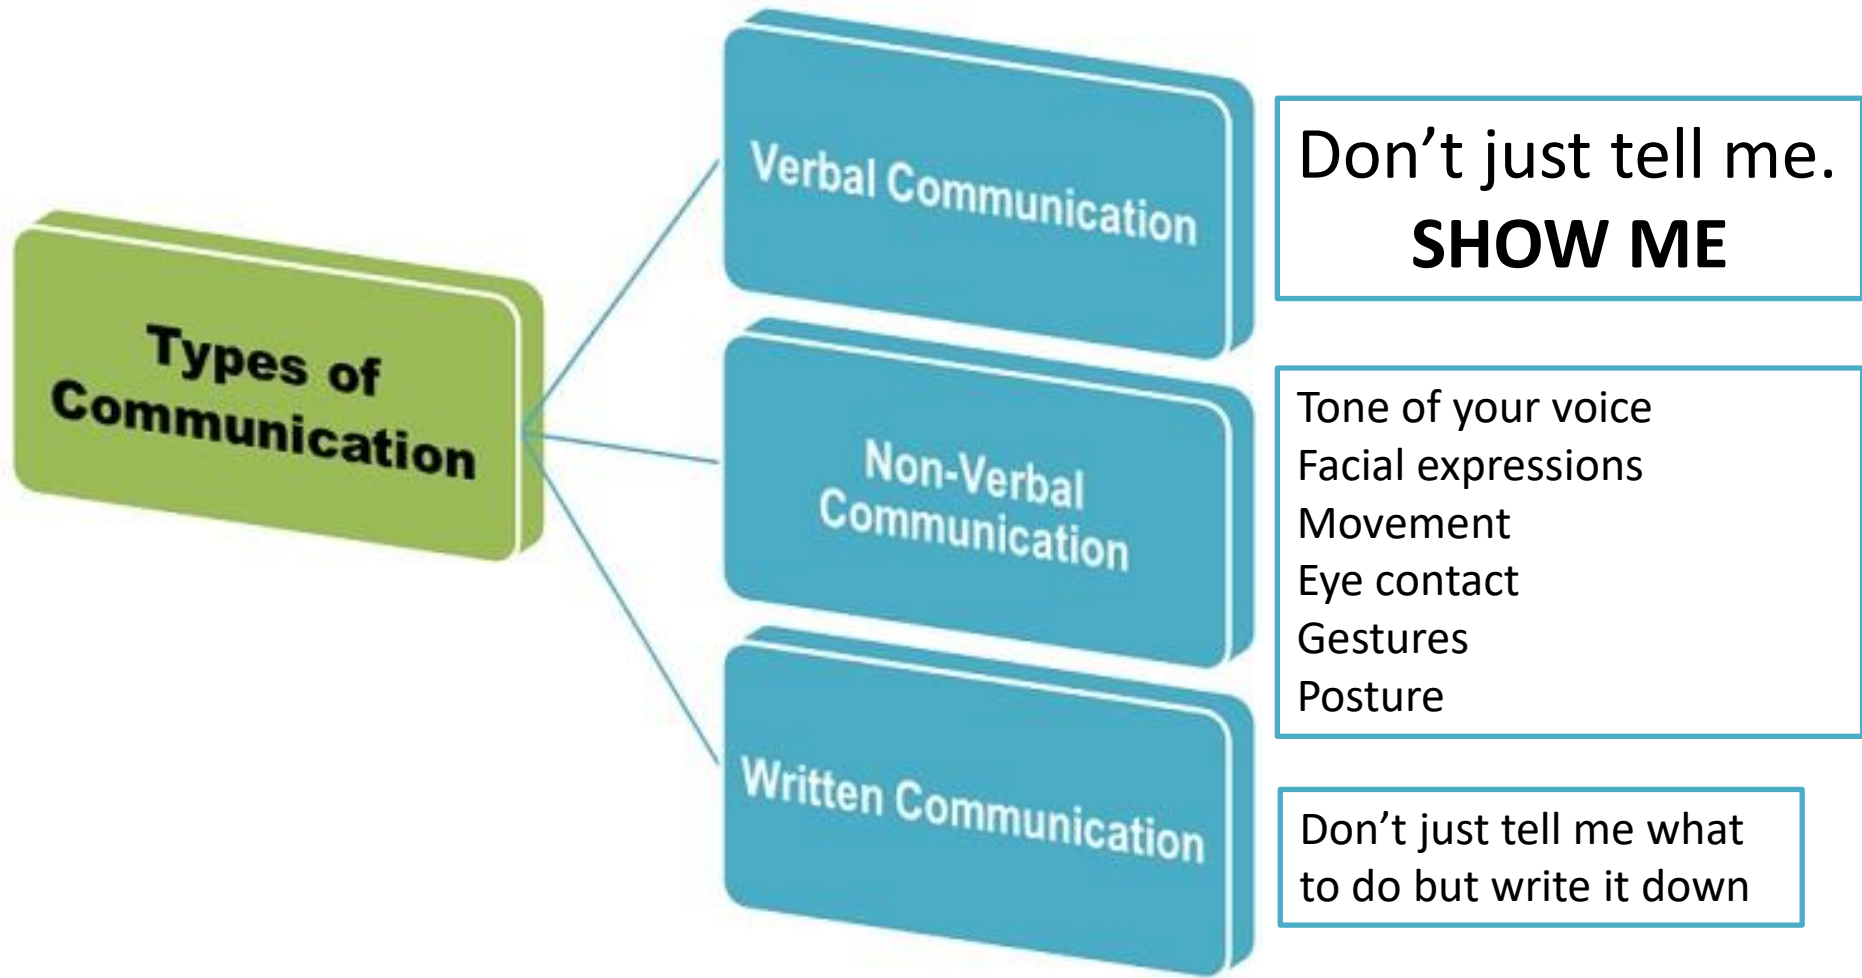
Types of Communication

Verbal Communication

Don't just tell me.
SHOW ME

Non-Verbal Communication

Tone of your voice
Facial expressions
Movement
Eye contact
Gestures
Posture

Written Communication

Don't just tell me what to do but write it down